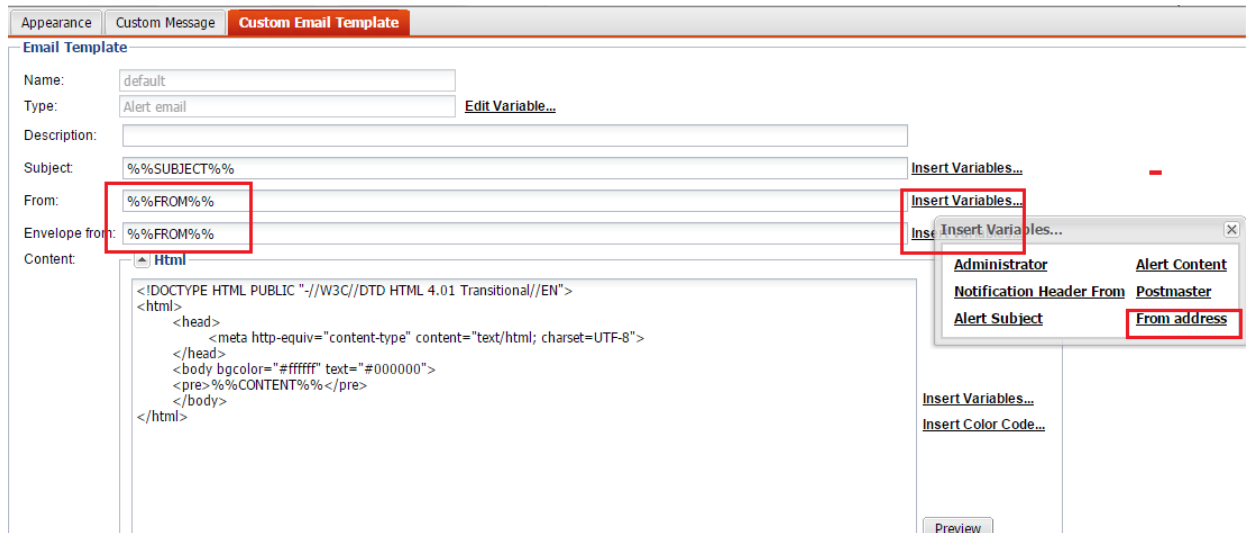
Appearance | Custom Message | Custom Email Template

Email Template

Name: default

Type: Alert email

Edit Variable...

Description:

Subject: %%SUBJECT%%

Insert Variables...

From: %%FROM%%

Insert Variables...

Envelope from: %%FROM%%

Inse

Content:

Html

<!DOCTYPE HTML PUBLIC "-//W3C//DTD HTML 4.01 Transitional//EN">
<html>
<head>
<meta http-equiv="content-type" content="text/html; charset=UTF-8">
</head>
<body bgcolor="#ffffff" text="#000000">
<pre>%%CONTENT%%</pre>
</body>
</html>

Insert Variables...

Insert Color Code...

Preview

Insert Variables...

Administrator | Alert Content
Notification Header From | Postmaster
Alert Subject | From address